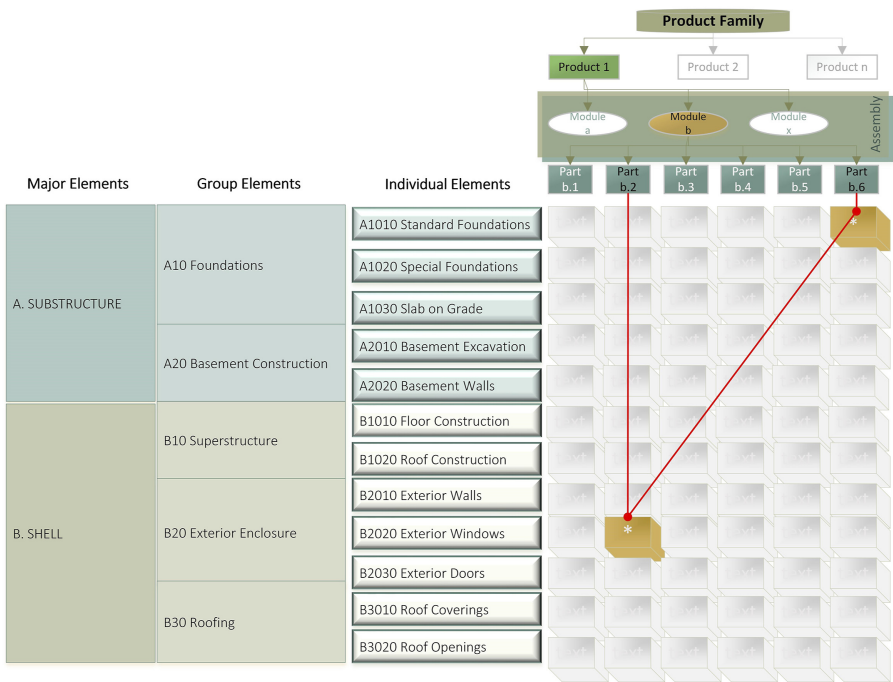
Product Family

Product 1

Product 2

Product n

Module a

Module b

Module x

Assembly

Major Elements

Group Elements

Individual Elements

Part b.1

Part b.2

Part b.3

Part b.4

Part b.5

Part b.6

A. SUBSTRUCTURE

A10 Foundations

A1010 Standard Foundations

A1020 Special Foundations

A1030 Slab on Grade

A20 Basement Construction

A2010 Basement Excavation

A2020 Basement Walls

B. SHELL

B10 Superstructure

B1010 Floor Construction

B1020 Roof Construction

B20 Exterior Enclosure

B2010 Exterior Walls

B2020 Exterior Windows

B2030 Exterior Doors

B30 Roofing

B3010 Roof Coverings

B3020 Roof Openings